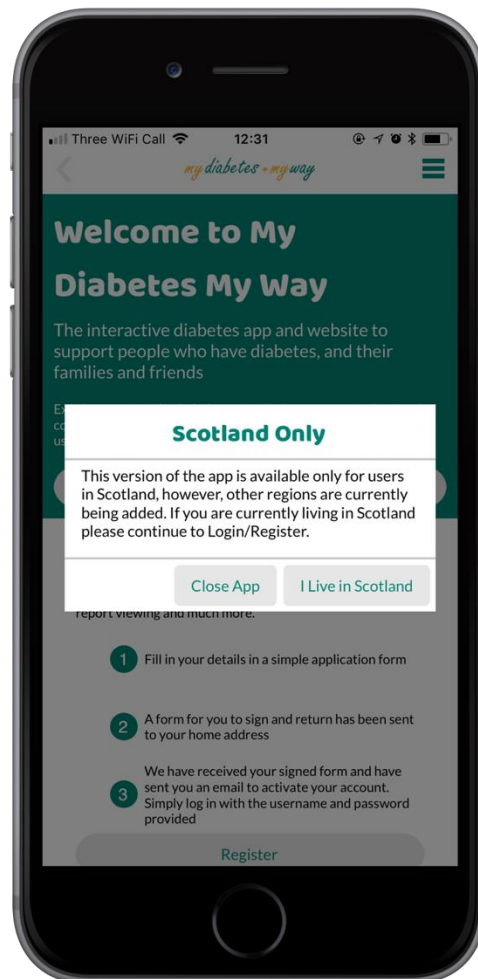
Three WiFi Call 12:31

my diabetes - my way

Welcome to My Diabetes My Way

The interactive diabetes app and website to support people who have diabetes, and their families and friends

Ex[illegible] co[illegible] us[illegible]

Scotland Only

This version of the app is available only for users in Scotland, however, other regions are currently being added. If you are currently living in Scotland please continue to Login/Register.

Close App

I Live in Scotland

report viewing and much more.

1 Fill in your details in a simple application form

2 A form for you to sign and return has been sent to your home address

3 We have received your signed form and have sent you an email to activate your account. Simply log in with the username and password provided

Register